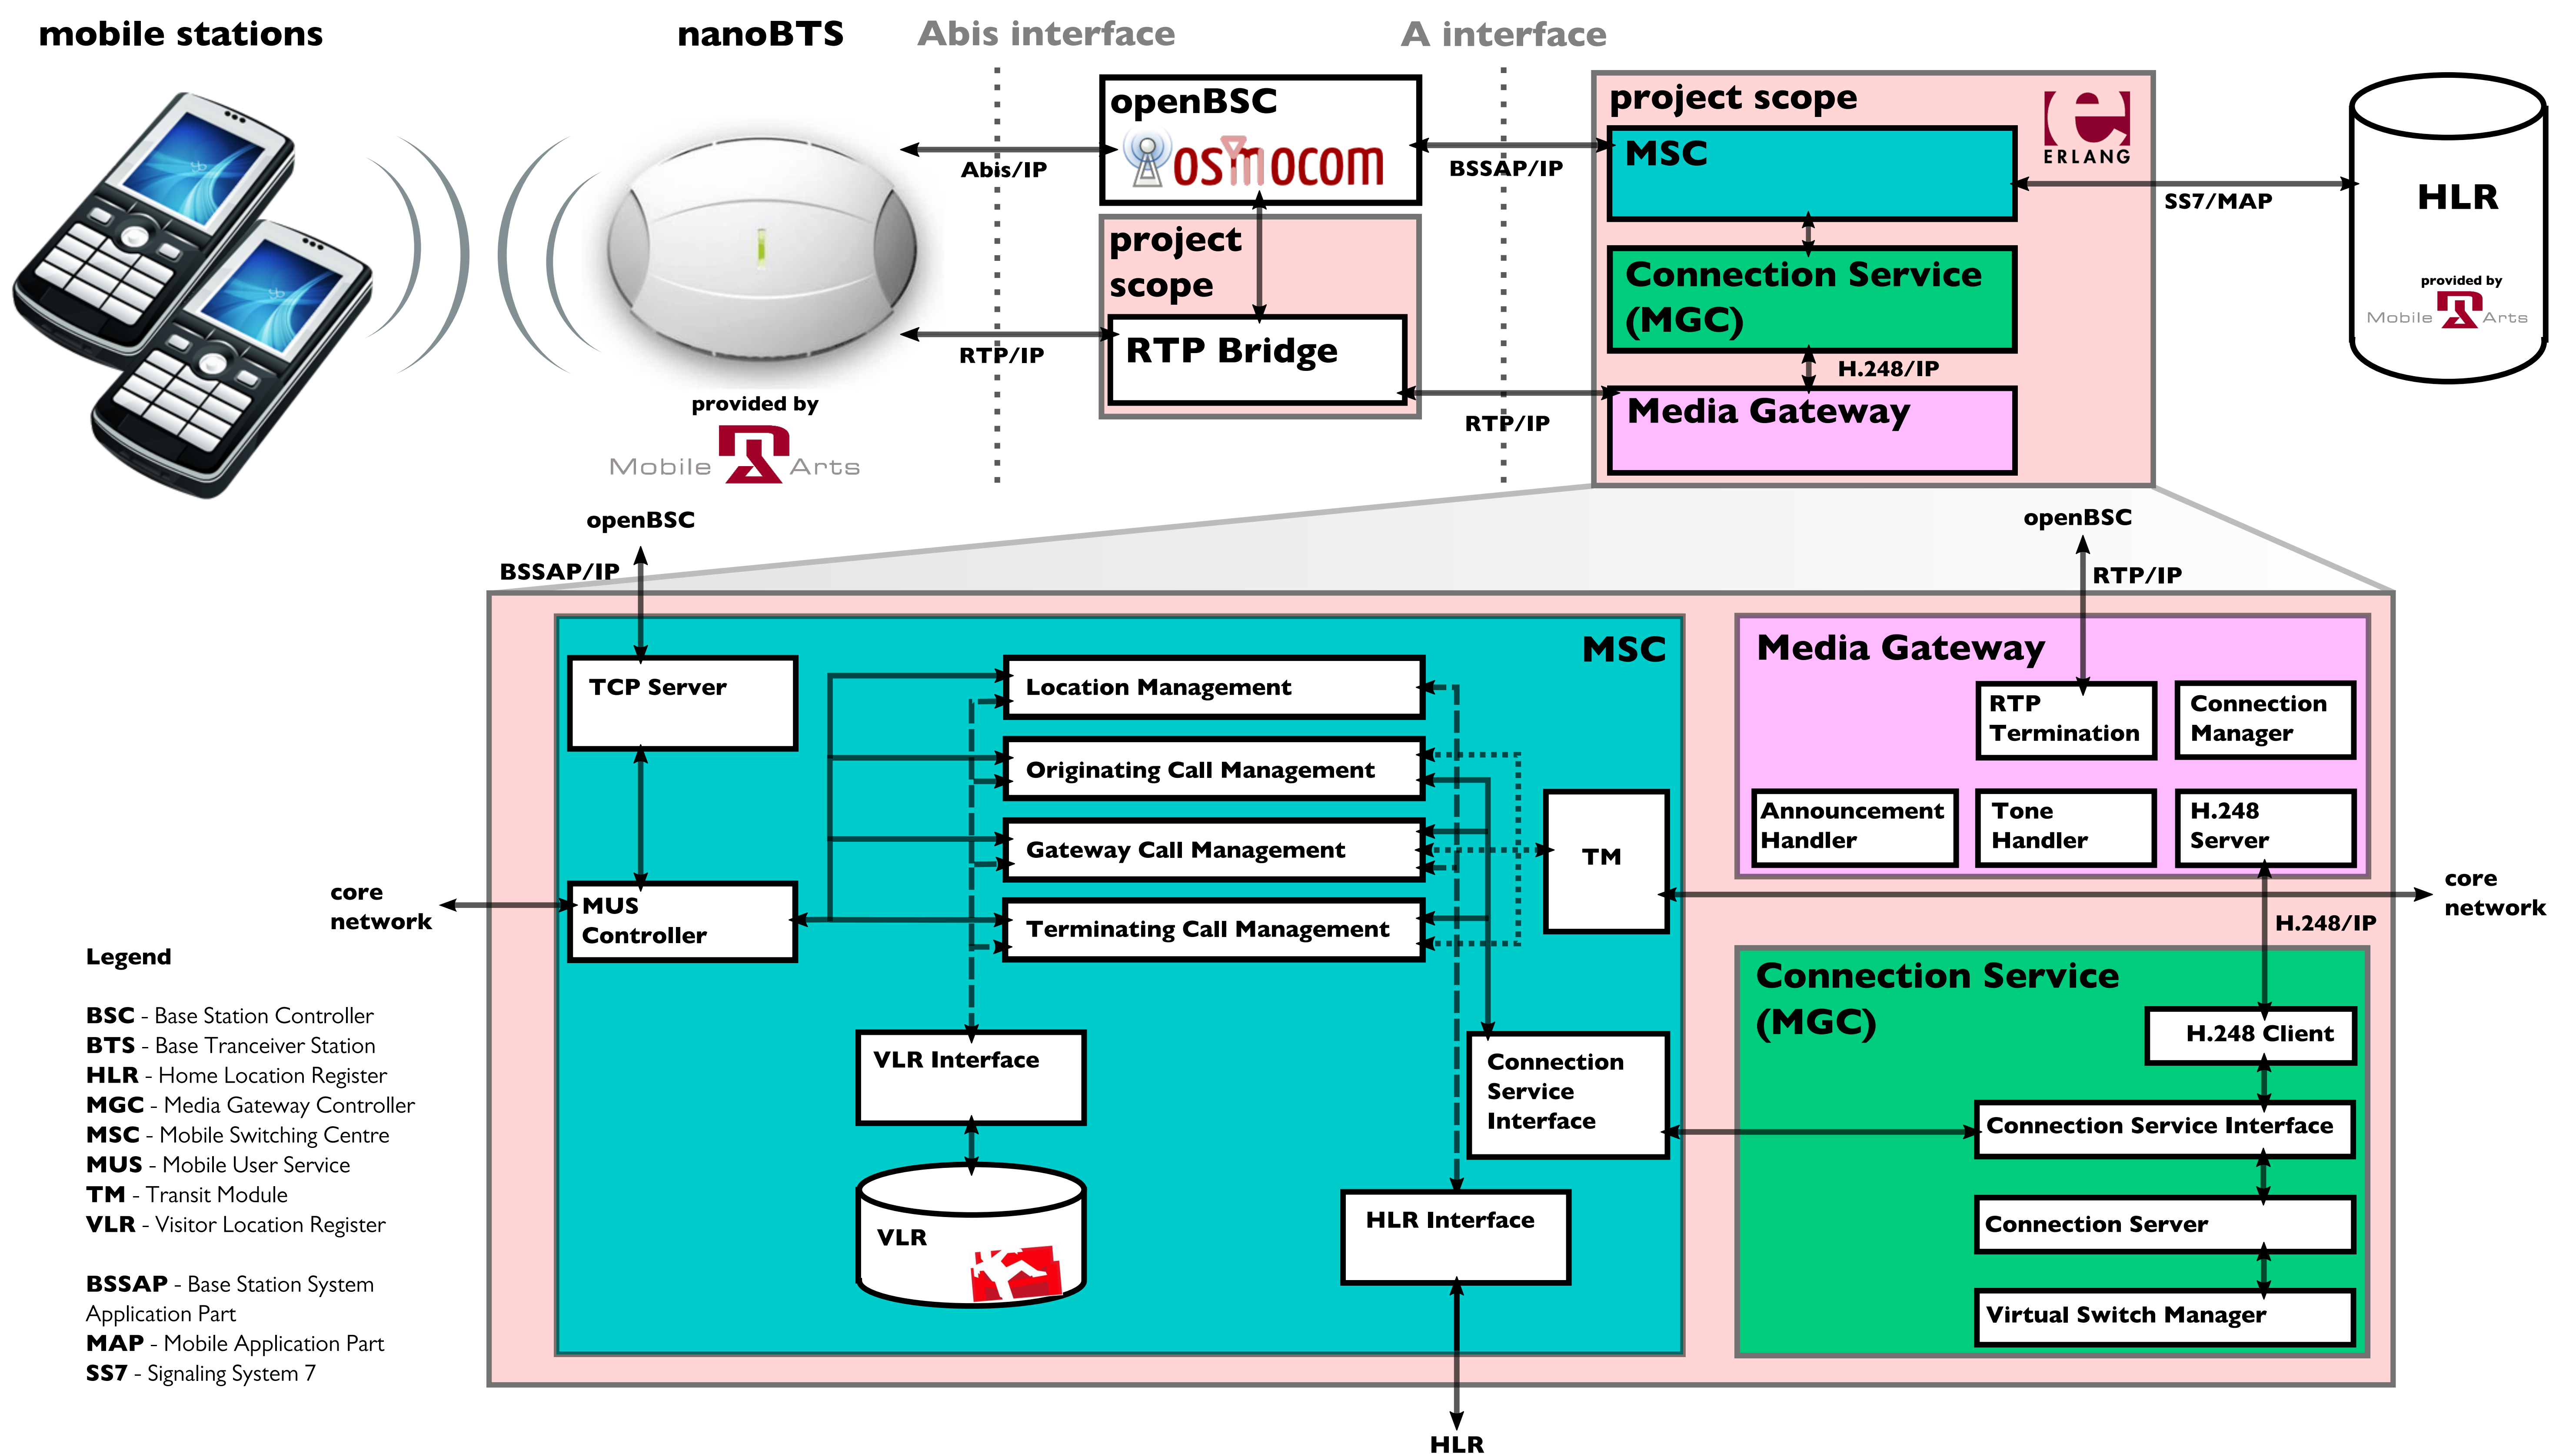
mobile stations

nanoBTS

Abis interface

A interface

provided by
Mobile Arts

Abis/IP

RTP/IP

openBSC
osmocom

project scope

RTP Bridge

BSSAP/IP

RTP/IP

project scope

ERLANG

MSC

Connection Service (MGC)

H.248/IP

Media Gateway

SS7/MAP

HLR

provided by
Mobile Arts

openBSC

BSSAP/IP

openBSC

RTP/IP

MSC

TCP Server

Location Management

Originating Call Management

Gateway Call Management

Terminating Call Management

TM

MUS Controller

VLR Interface

VLR

Connection Service Interface

HLR Interface

HLR

Media Gateway

RTP Termination

Connection Manager

Announcement Handler

Tone Handler

H.248 Server

core network

core network

H.248/IP

Connection Service (MGC)

H.248 Client

Connection Service Interface

Connection Server

Virtual Switch Manager

Legend

BSC - Base Station Controller
BTS - Base Tranceiver Station
HLR - Home Location Register
MGC - Media Gateway Controller
MSC - Mobile Switching Centre
MUS - Mobile User Service
TM - Transit Module
VLR - Visitor Location Register

BSSAP - Base Station System Application Part
MAP - Mobile Application Part
SS7 - Signaling System 7